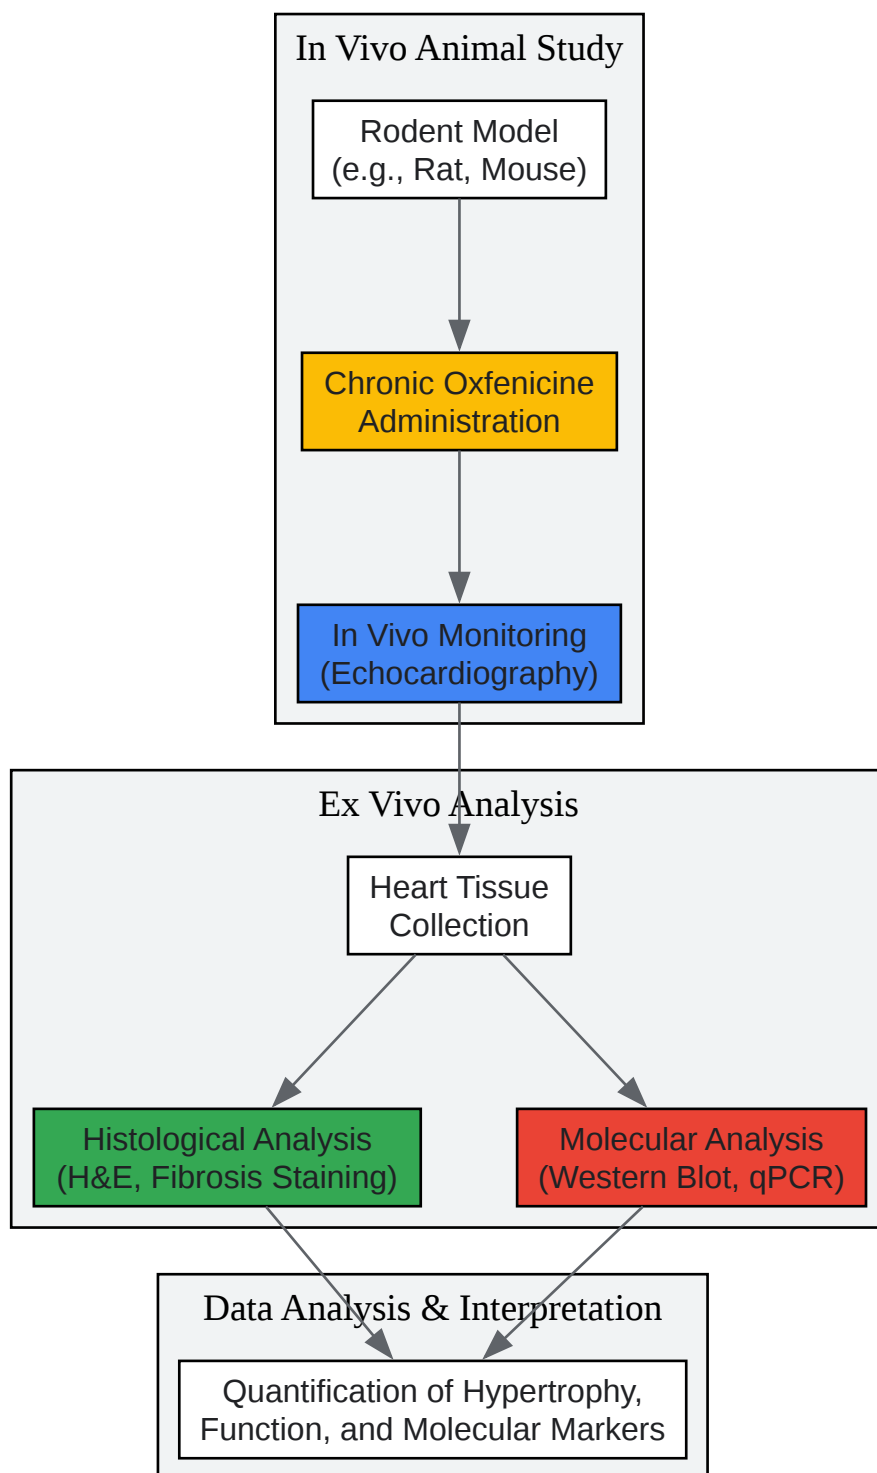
In Vivo Animal Study

Rodent Model
(e.g., Rat, Mouse)

Chronic Oxfenicine
Administration

In Vivo Monitoring
(Echocardiography)

Ex Vivo Analysis

Heart Tissue
Collection

Histological Analysis
(H&E, Fibrosis Staining)

Molecular Analysis
(Western Blot, qPCR)

Data Analysis & Interpretation

Quantification of Hypertrophy,
Function, and Molecular Markers